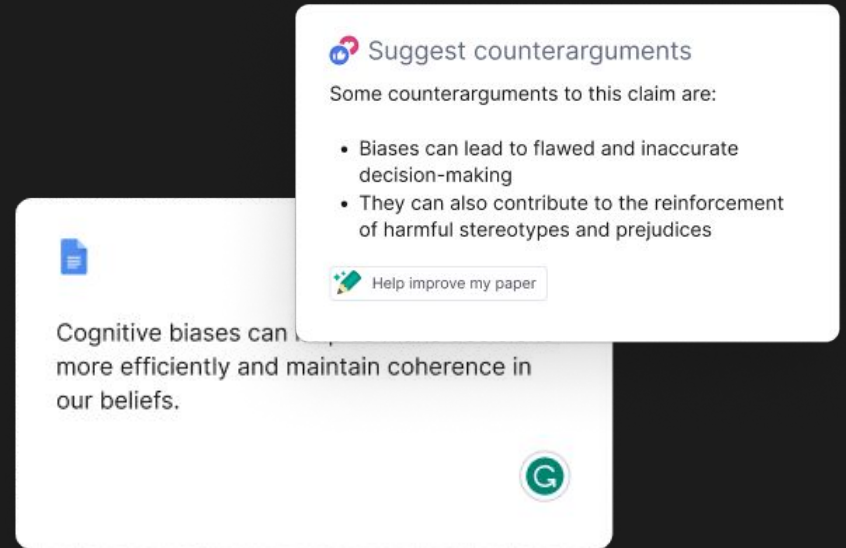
Suggest counterarguments

Some counterarguments to this claim are:

- Biases can lead to flawed and inaccurate decision-making
- They can also contribute to the reinforcement of harmful stereotypes and prejudices

Help improve my paper

Cognitive biases can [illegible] more efficiently and maintain coherence in our beliefs.

G